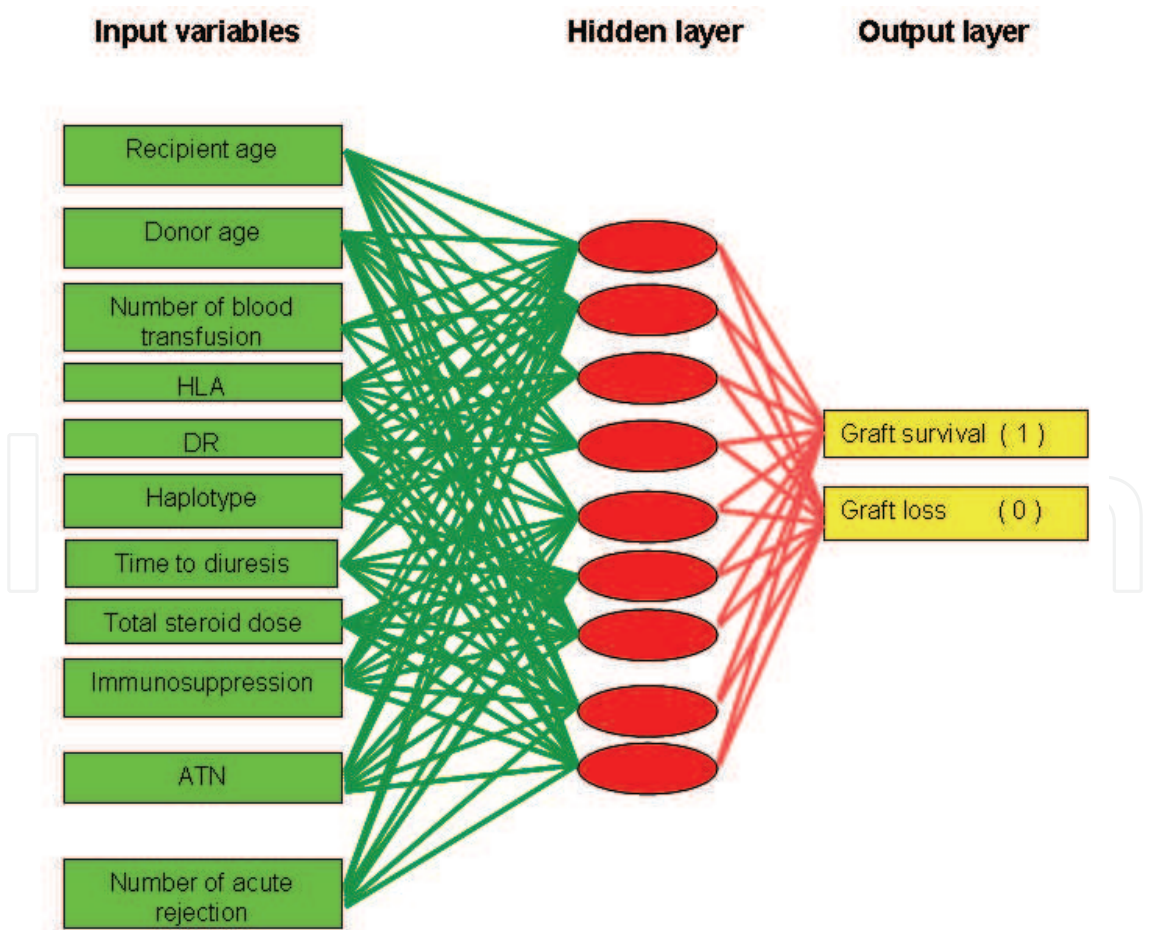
Input variables

Hidden layer

Output layer

Recipient age

Donor age

Number of blood transfusion

HLA

DR

Haplotype

Time to diuresis

Total steroid dose

Immunosuppression

ATN

Number of acute rejection

Graft survival ( 1 )

Graft loss ( 0 )